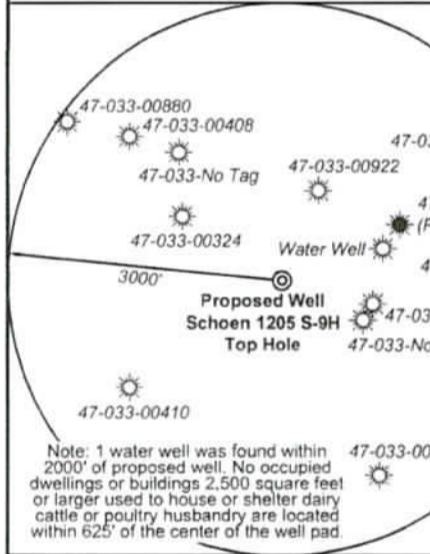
47-033-00880

47-033-00408

47-033-No Tag

47-033-00922

47-0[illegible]

47-033-00324

Water Well

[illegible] (P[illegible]

4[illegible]

3000'

Proposed Well
Schoen 1205 S-9H
Top Hole

47-03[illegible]

47-033-No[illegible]

47-033-00410

47-033-00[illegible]

Note: 1 water well was found within 2000' of proposed well. No occupied dwellings or buildings 2,500 square feet or larger used to house or shelter dairy cattle or poultry husbandry are located within 625' of the center of the well pad.